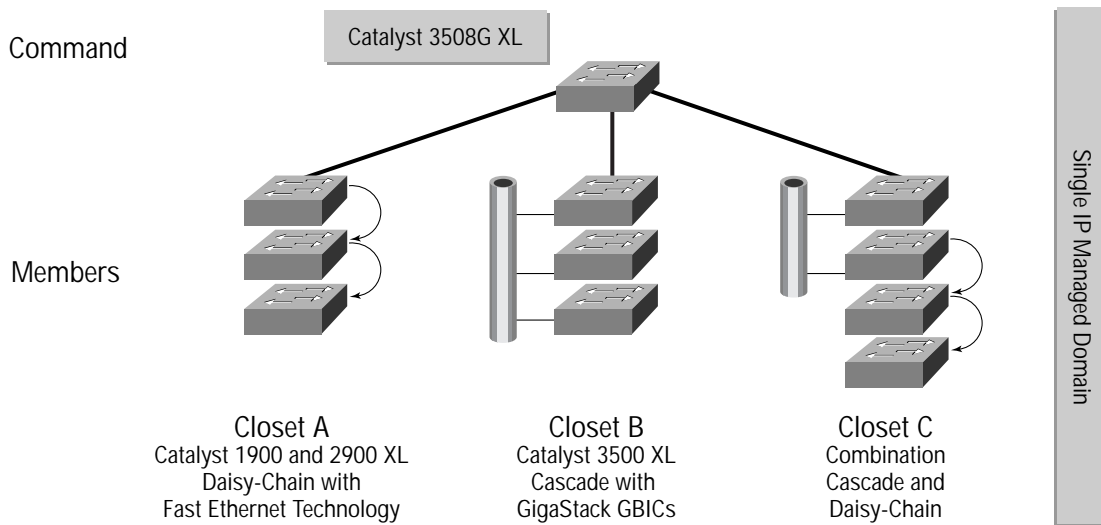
Command

Catalyst 3508G XL

Members

Closet A
Catalyst 1900 and 2900 XL
Daisy-Chain with
Fast Ethernet Technology

Closet B
Catalyst 3500 XL
Cascade with
GigaStack GBICs

Closet C
Combination
Cascade and
Daisy-Chain

Single IP Managed Domain